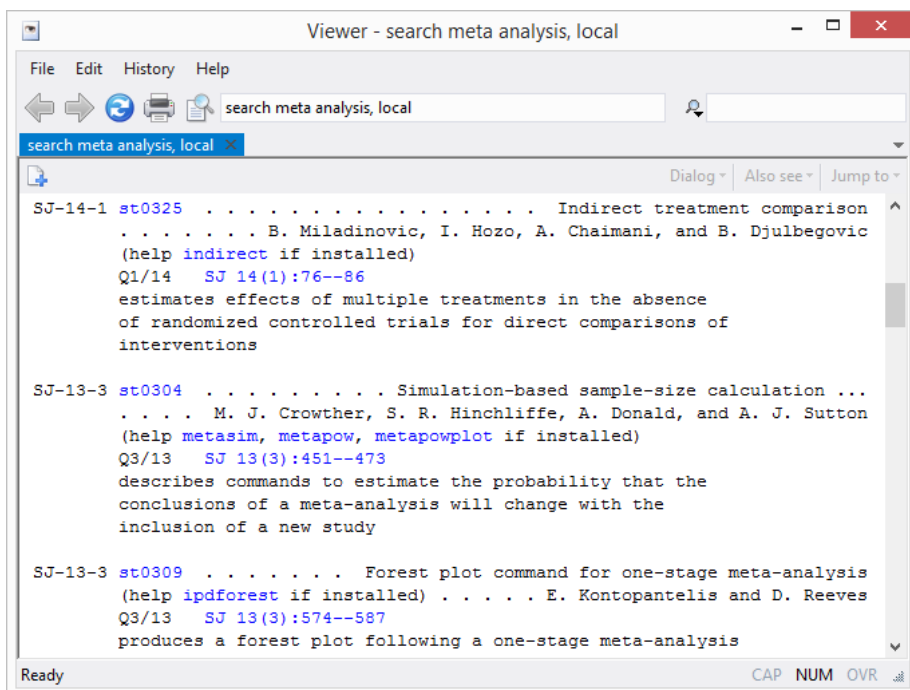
Viewer - search meta analysis, local

File Edit History Help

search meta analysis, local

search meta analysis, local

Dialog Also see Jump to

SJ-14-1 st0325 . . . . . . . . . . . . . . . . Indirect treatment comparison
. . . . . . . B. Miladinovic, I. Hozo, A. Chaimani, and B. Djulbegovic
(help indirect if installed)
Q1/14 SJ 14(1):76--86
estimates effects of multiple treatments in the absence
of randomized controlled trials for direct comparisons of
interventions

SJ-13-3 st0304 . . . . . . . . . . Simulation-based sample-size calculation ...
. . . . M. J. Crowther, S. R. Hinchliffe, A. Donald, and A. J. Sutton
(help metasim, metapow, metapowplot if installed)
Q3/13 SJ 13(3):451--473
describes commands to estimate the probability that the
conclusions of a meta-analysis will change with the
inclusion of a new study

SJ-13-3 st0309 . . . . . . . Forest plot command for one-stage meta-analysis
(help ipdforest if installed) . . . . . E. Kontopantelis and D. Reeves
Q3/13 SJ 13(3):574--587
produces a forest plot following a one-stage meta-analysis

Ready CAP NUM OVR